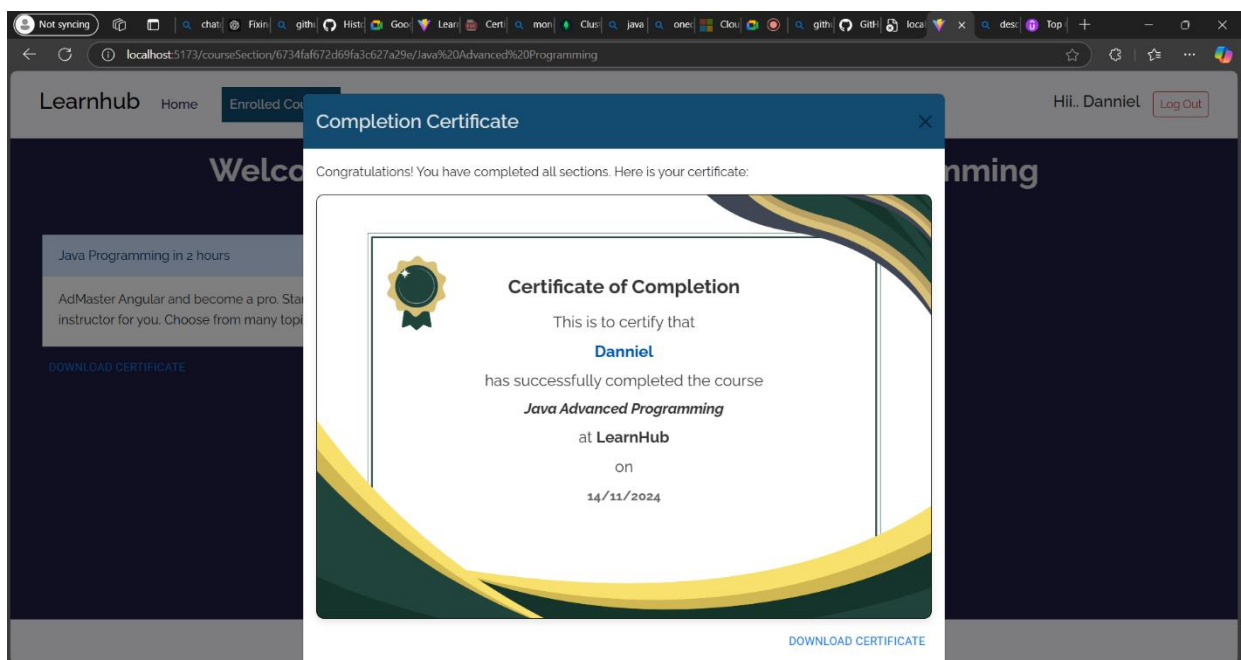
Not syncing | chat | Fixin | gith | Hist | Goo | Lear | Certi | mon | Clus | java | one | Clou | gith | GitH | loca | desc | Top

localhost:5173/courseSection/6734faf672d69fa3c627a29e/Java%20Advanced%20Programming

Learnhub Home Enrolled Cou

Hii.. Danniel Log Out

Welco

mming

Java Programming in 2 hours

AdMaster Angular and become a pro. Sta instructor for you. Choose from many topi

DOWNLOAD CERTIFICATE

Completion Certificate

Congratulations! You have completed all sections. Here is your certificate:

Certificate of Completion

This is to certify that

Danniel

has successfully completed the course

Java Advanced Programming

at LearnHub

on

14/11/2024

DOWNLOAD CERTIFICATE